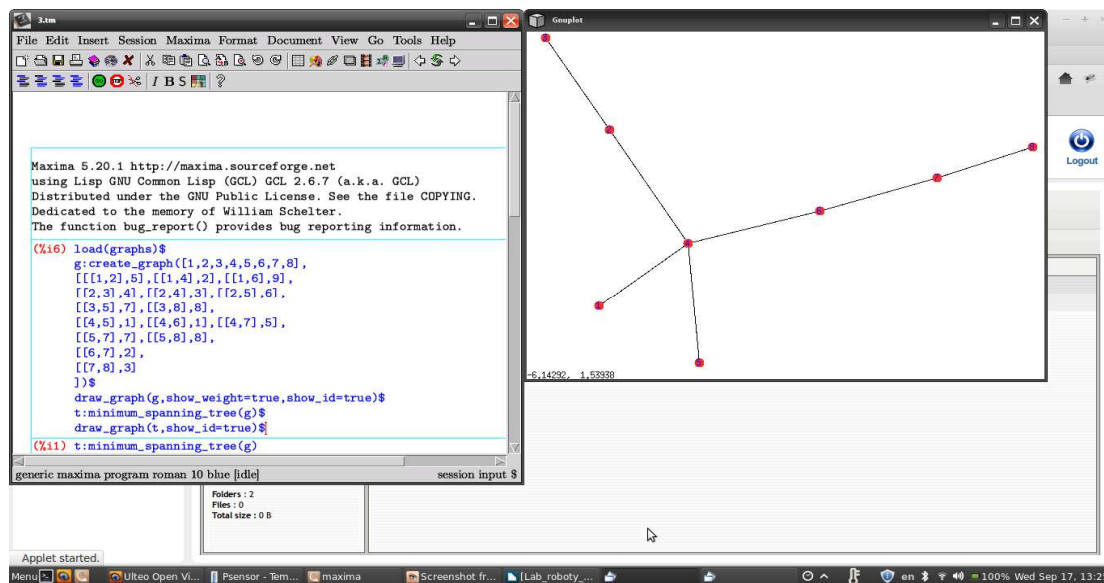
3.tm

File Edit Insert Session Maxima Format Document View Go Tools Help

I B S

Maxima 5.20.1 http://maxima.sourceforge.net
using Lisp GNU Common Lisp (GCL) GCL 2.6.7 (a.k.a. GCL)
Distributed under the GNU Public License. See the file COPYING.
Dedicated to the memory of William Schelter.
The function bug_report() provides bug reporting information.

(%i6) load(graphs)$
g:create_graph([1,2,3,4,5,6,7,8],
[[[1,2],5],[[1,4],2],[[1,6],9],
[[2,3],4],[[2,4],3],[[2,5],6],
[[3,5],7],[[3,8],8],
[[4,5],1],[[4,6],1],[[4,7],5],
[[5,7],7],[[5,8],8],
[[6,7],2],
[[7,8],3]
])$
draw_graph(g,show_weight=true,show_id=true)$
t:minimum_spanning_tree(g)$
draw_graph(t,show_id=true)$

(%i1) t:minimum_spanning_tree(g)

generic maxima program roman 10 blue [idle]

session input $

Gnuplot

-6.14292, 1.53938

Logout

Folders : 2
Files : 0
Total size : 0 B

Applet started.

Menu Ulteo Open Vi... Psensor - Tem... maxima Screenshot fr... [Lab_roboty_... en 100% Wed Sep 17, 13:2